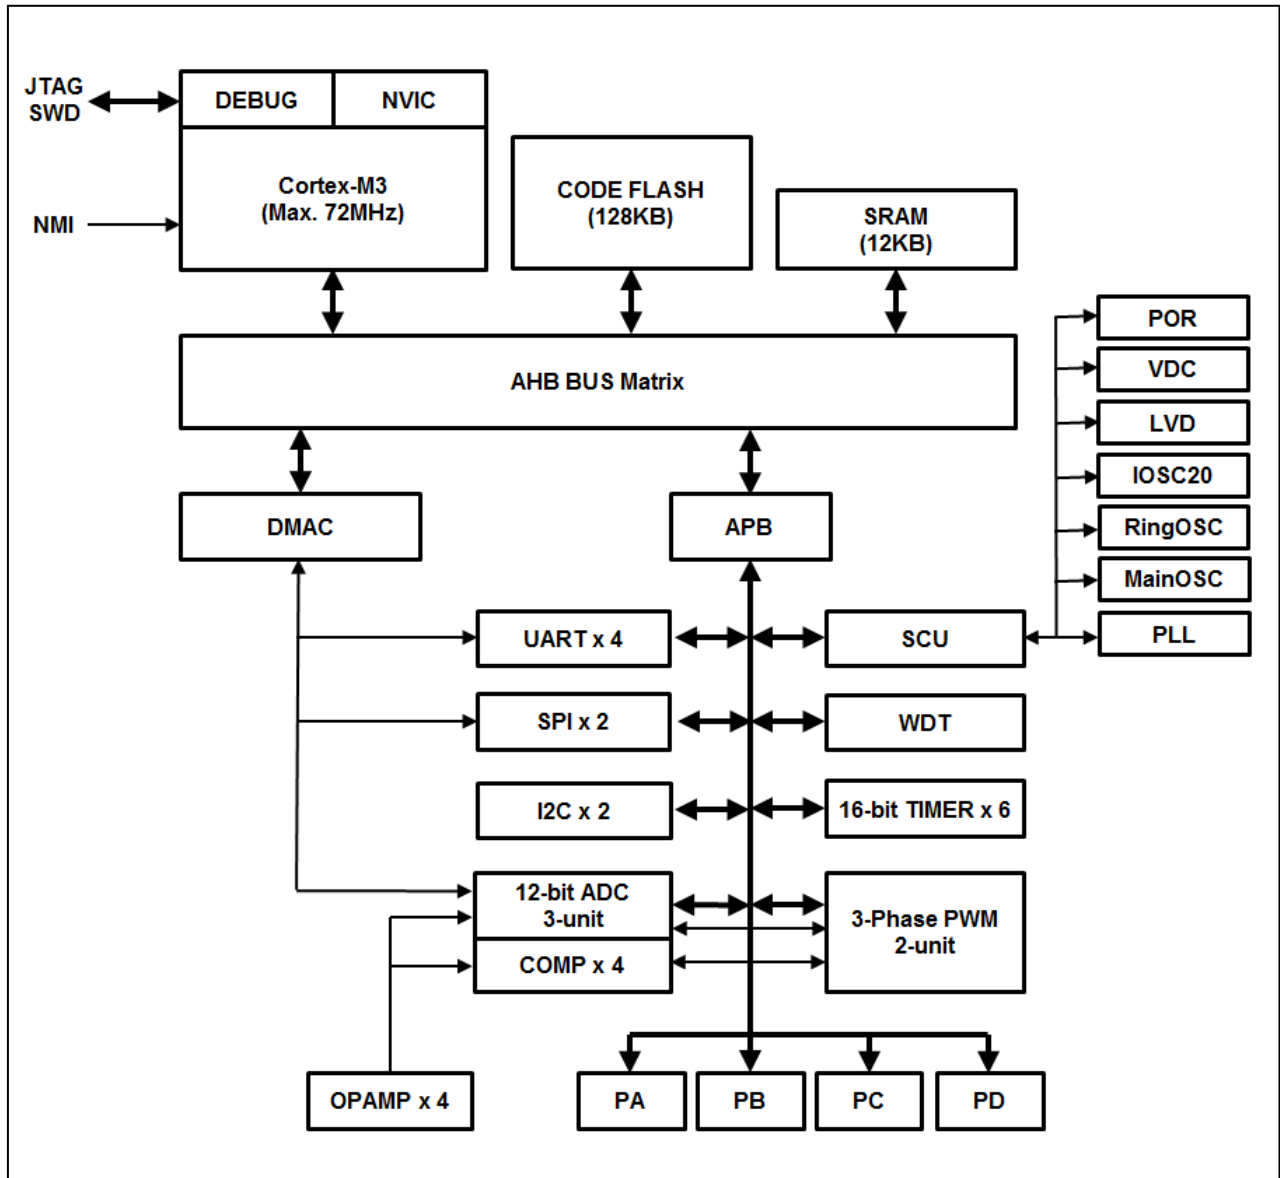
JTAG
SWD

DEBUG

NVIC

Cortex-M3
(Max. 72MHz)

NMI

CODE FLASH
(128KB)

SRAM
(12KB)

AHB BUS Matrix

POR

VDC

LVD

IOSC20

RingOSC

MainOSC

PLL

DMAC

APB

UART x 4

SCU

SPI x 2

WDT

I2C x 2

16-bit TIMER x 6

12-bit ADC
3-unit

COMP x 4

3-Phase PWM
2-unit

OPAMP x 4

PA

PB

PC

PD